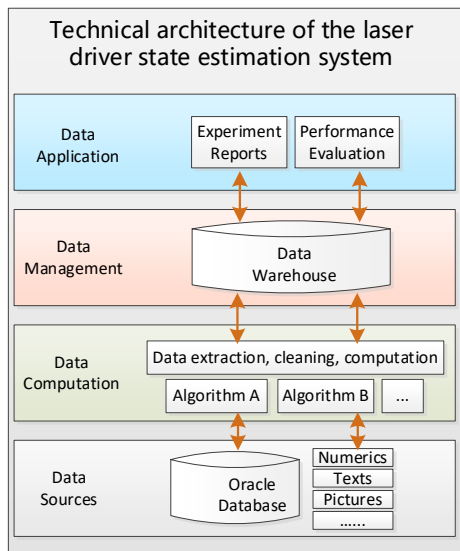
Technical architecture of the laser driver state estimation system

Data Application

Experiment Reports

Performance Evaluation

Data Management

Data Warehouse

Data Computation

Data extraction, cleaning, computation

Algorithm A

Algorithm B

...

Data Sources

Oracle Database

Numerics

Texts

Pictures

......